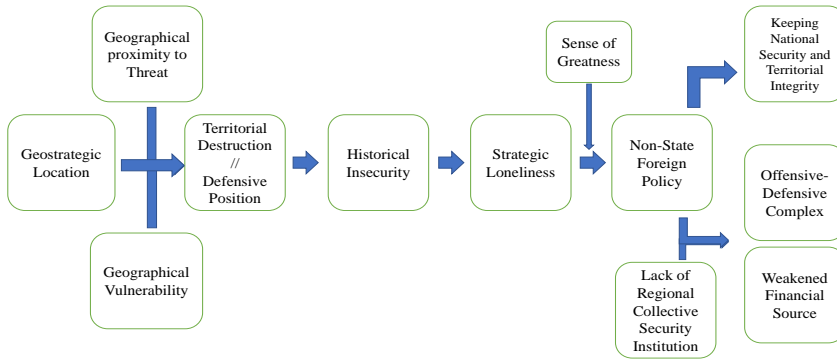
Geographical proximity to Threat

Geostrategic Location

Geographical Vulnerability

Territorial Destruction // Defensive Position

Historical Insecurity

Strategic Loneliness

Sense of Greatness

Non-State Foreign Policy

Lack of Regional Collective Security Institution

Keeping National Security and Territorial Integrity

Offensive-Defensive Complex

Weakened Financial Source